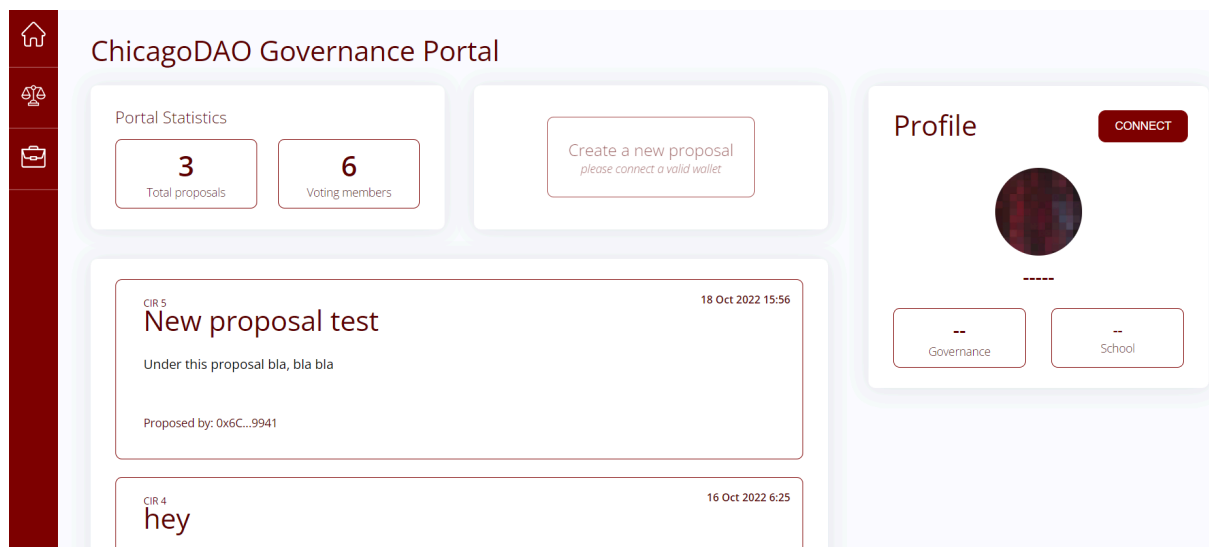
ChicagoDAO Governance Portal

Portal Statistics

3
Total proposals

6
Voting members

Create a new proposal
please connect a valid wallet

Profile

CONNECT

-----

--
Governance

--
School

CIR 5
18 Oct 2022 15:56
New proposal test

Under this proposal bla, bla bla

Proposed by: 0x6C...9941

CIR 4
16 Oct 2022 6:25
hey